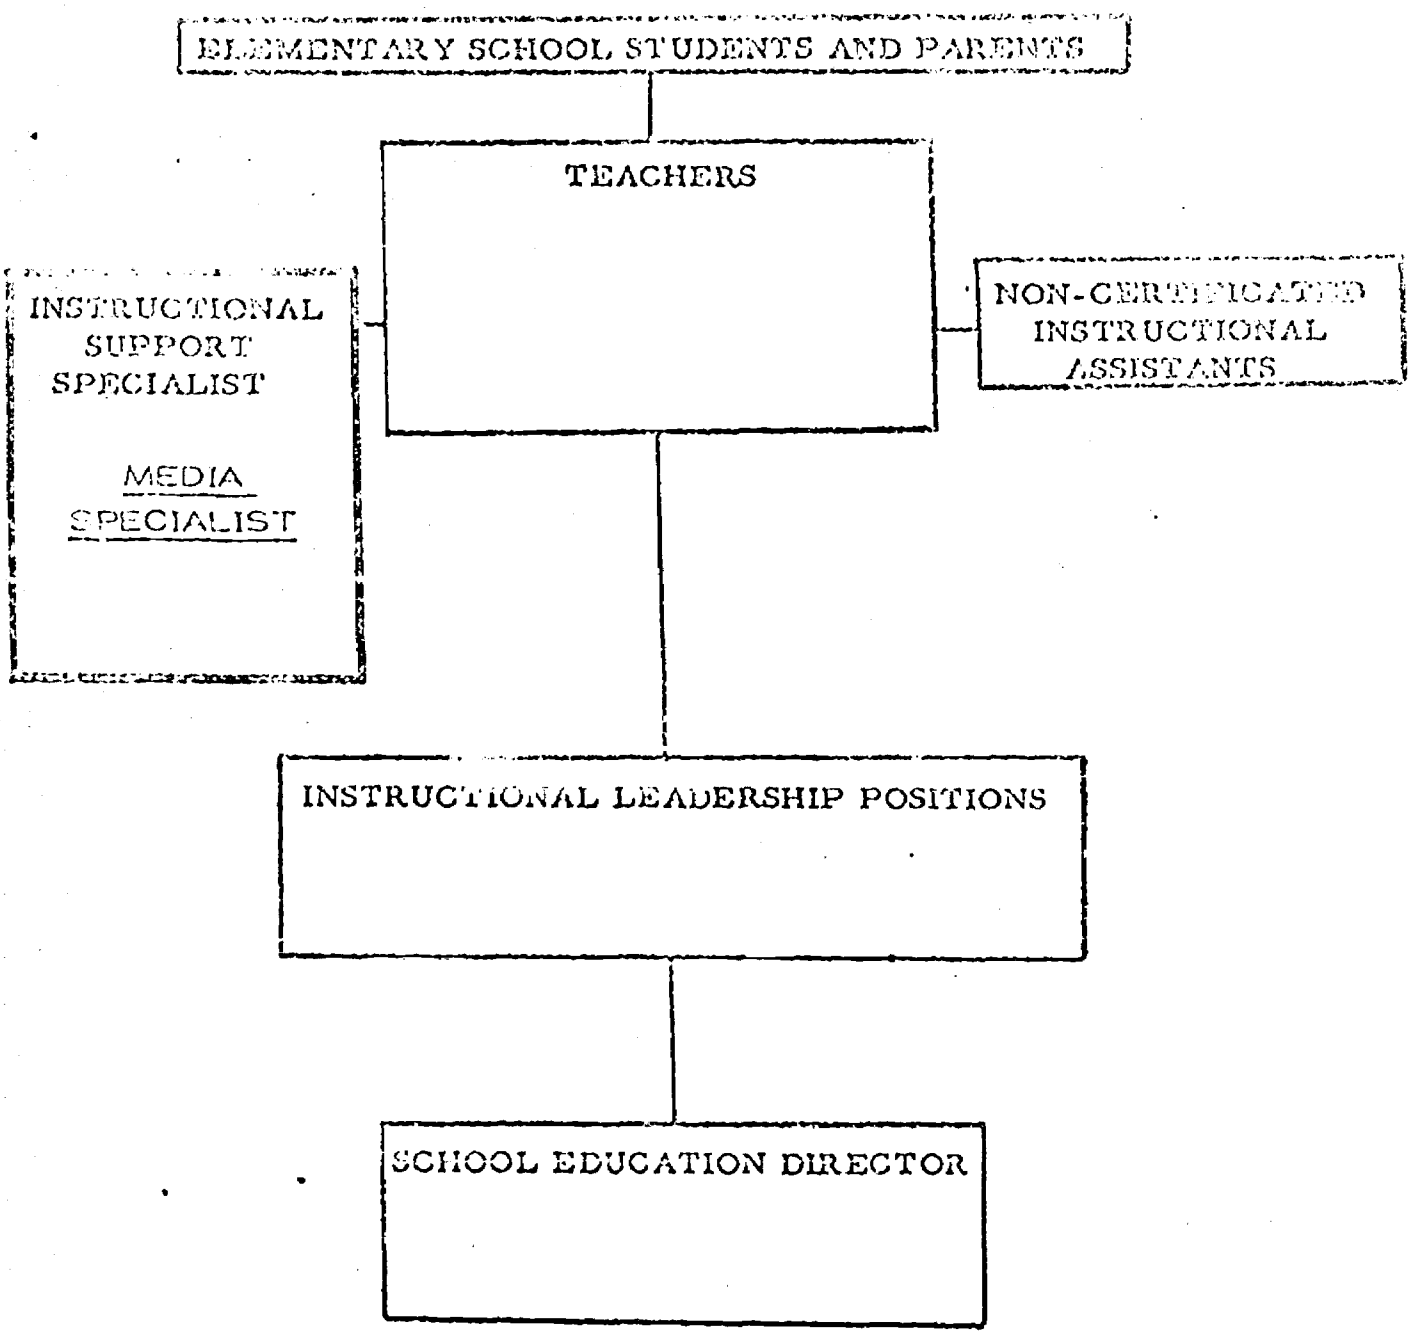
ELEMENTARY SCHOOL STUDENTS AND PARENTS

TEACHERS

INSTRUCTIONAL SUPPORT SPECIALIST

MEDIA SPECIALIST

NON-CERTIFICATED INSTRUCTIONAL ASSISTANTS

INSTRUCTIONAL LEADERSHIP POSITIONS

SCHOOL EDUCATION DIRECTOR